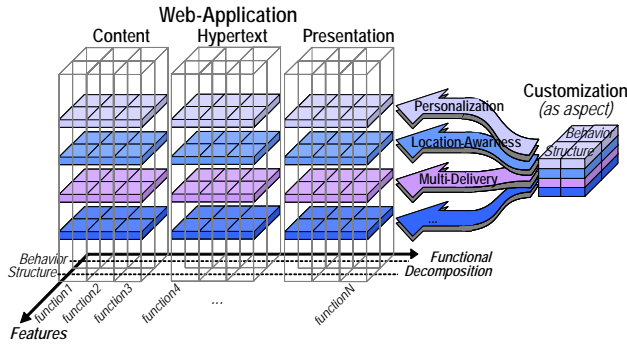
Web-Application

Content

Hypertext

Presentation

Customization
(as aspect)

Personalization

Location-Awarness

Multi-Delivery

...

Behavior

Structure

Behavior

Structure

Functional
Decomposition

function1

function2

function3

function4

...

functionN

Features